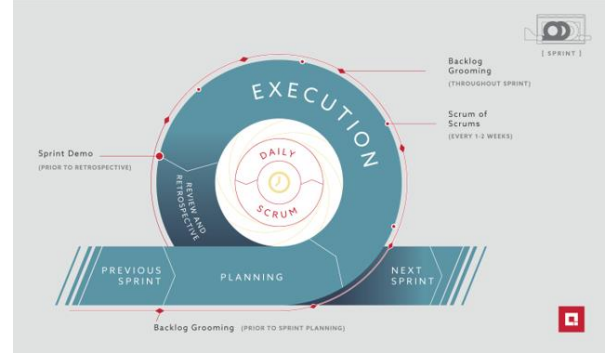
[ SPRINT ]

Backlog Grooming
(THROUGHOUT SPRINT)

Scrum of Scrums
(EVERY 1-2 WEEKS)

EXECUTION

Sprint Demo
(PRIOR TO RETROSPECTIVE)

DAILY SCRUM

REVIEW AND RETROSPECTIVE

PREVIOUS SPRINT

PLANNING

NEXT SPRINT

Backlog Grooming (PRIOR TO SPRINT PLANNING)